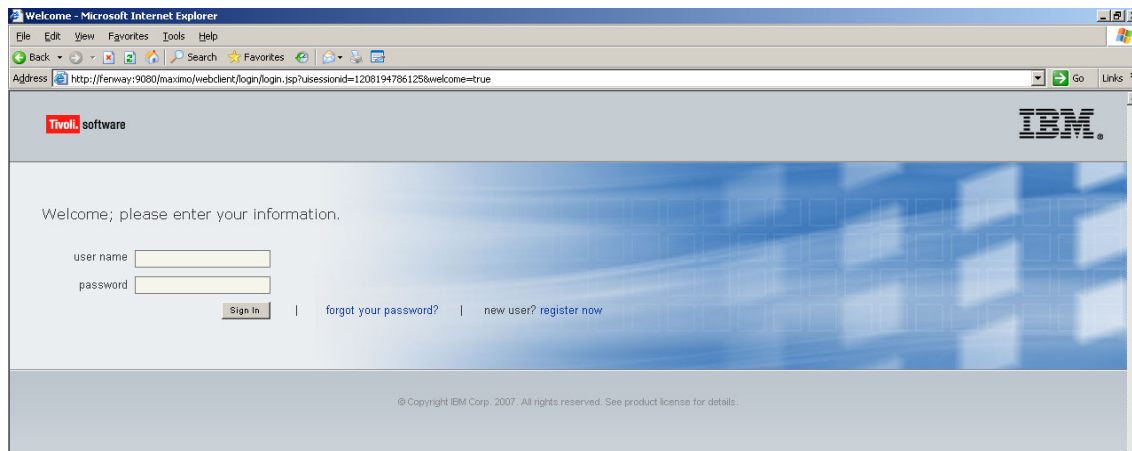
Welcome - Microsoft Internet Explorer

File Edit View Favorites Tools Help

Back Search Favorites

Address http://fenway:9080/maximo/webclient/login/login.jsp?uisessionid=1208194786125&welcome=true Go Links

Tivoli. software

IBM.

Welcome; please enter your information.

user name

password

Sign In | forgot your password? | new user? register now

© Copyright IBM Corp. 2007. All rights reserved. See product license for details.